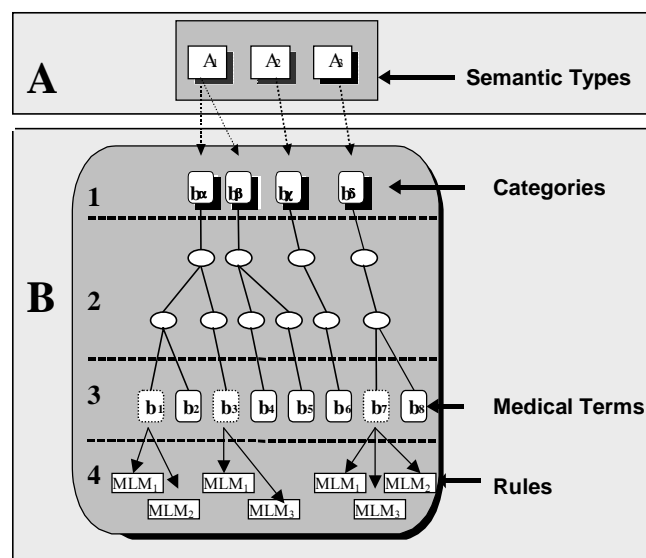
A

$A_1$ $A_2$ $A_3$

Semantic Types

B

1

$b_\alpha$ $b_\beta$ $b_\chi$ $b_\delta$

Categories

2

3

$b_1$ $b_2$ $b_3$ $b_4$ $b_5$ $b_6$ $b_7$ $b_8$

Medical Terms

4

$MLM_1$ $MLM_2$ $MLM_1$ $MLM_3$ $MLM_1$ $MLM_2$ $MLM_3$

Rules